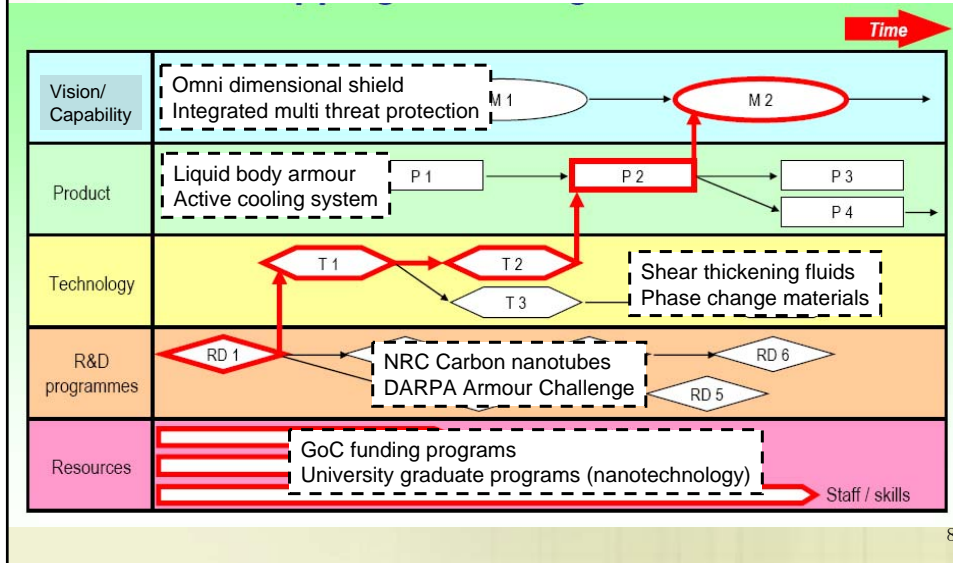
Time

Vision/ Capability
Omni dimensional shield
Integrated multi threat protection
M 1
M 2

Product
Liquid body armour
Active cooling system
P 1
P 2
P 3
P 4

Technology
T 1
T 2
T 3
Shear thickening fluids
Phase change materials

R&D programmes
RD 1
NRC Carbon nanotubes
DARPA Armour Challenge
RD 6
RD 5

Resources
GoC funding programs
University graduate programs (nanotechnology)
Staff / skills

8